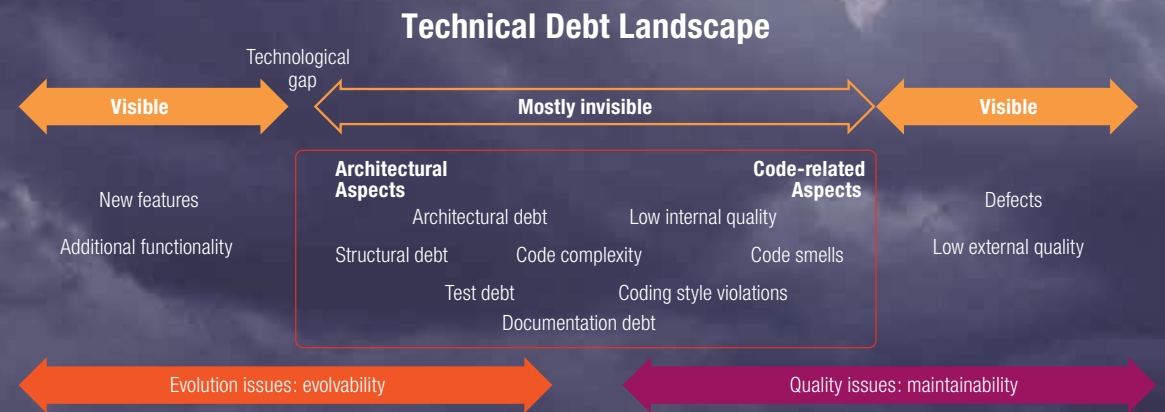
Technical Debt Landscape

Technological gap

Visible

Mostly invisible

Visible

New features

Additional functionality

Architectural Aspects

Code-related Aspects

Architectural debt

Low internal quality

Structural debt

Code complexity

Code smells

Test debt

Coding style violations

Documentation debt

Defects

Low external quality

Evolution issues: evolvability

Quality issues: maintainability